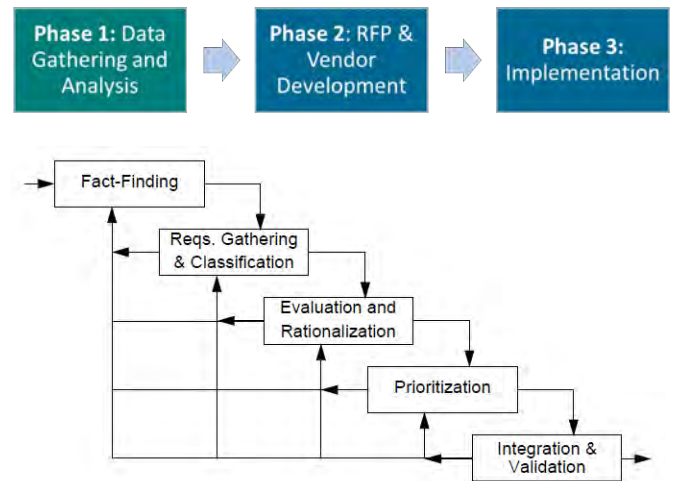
Phase 1: Data Gathering and Analysis

Phase 2: RFP & Vendor Development

Phase 3: Implementation

Fact-Finding

Reqs. Gathering & Classification

Evaluation and Rationalization

Prioritization

Integration & Validation